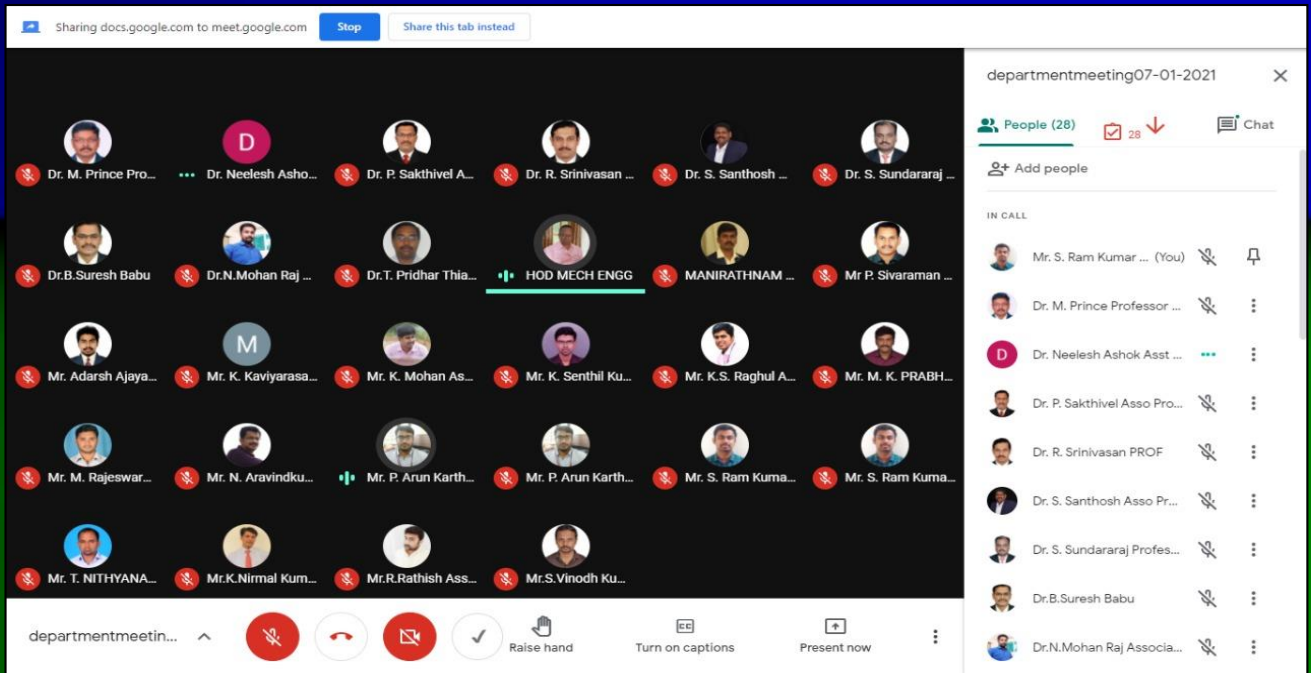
Sharing docs.google.com to meet.google.com Stop Share this tab instead

Dr. M. Prince Pro...
D
Dr. Neelesh Asho...
Dr. P. Sakthivel A...
Dr. R. Srinivasan ...
Dr. S. Santhosh ...
Dr. S. Sundararaj ...
Dr.B.Suresh Babu
Dr.N.Mohan Raj ...
Dr.T. Pridhar Thia...
HOD MECH ENGG
MANIRATHNAM ...
Mr P. Sivaraman ...
Mr. Adarsh Ajaya...
M
Mr. K. Kaviyarasa...
Mr. K. Mohan As...
Mr. K. Senthil Ku...
Mr. K.S. Raghul A...
Mr. M. K. PRABH...
Mr. M. Rajeswar...
Mr. N. Aravindku...
Mr. P. Arun Karth...
Mr. P. Arun Karth...
Mr. S. Ram Kuma...
Mr. S. Ram Kuma...
Mr. T. NITHYANA...
Mr.K.Nirmal Kum...
Mr.R.Rathish Ass...
Mr.S.Vinodh Ku...

departmentmeetin...
Raise hand
Turn on captions
Present now

departmentmeeting07-01-2021
People (28)
28
Chat
Add people
IN CALL
Mr. S. Ram Kumar ... (You)
Dr. M. Prince Professor ...
D
Dr. Neelesh Ashok Asst ...
Dr. P. Sakthivel Asso Pro...
Dr. R. Srinivasan PROF
Dr. S. Santhosh Asso Pr...
Dr. S. Sundararaj Profes...
Dr.B.Suresh Babu
Dr.N.Mohan Raj Associa...